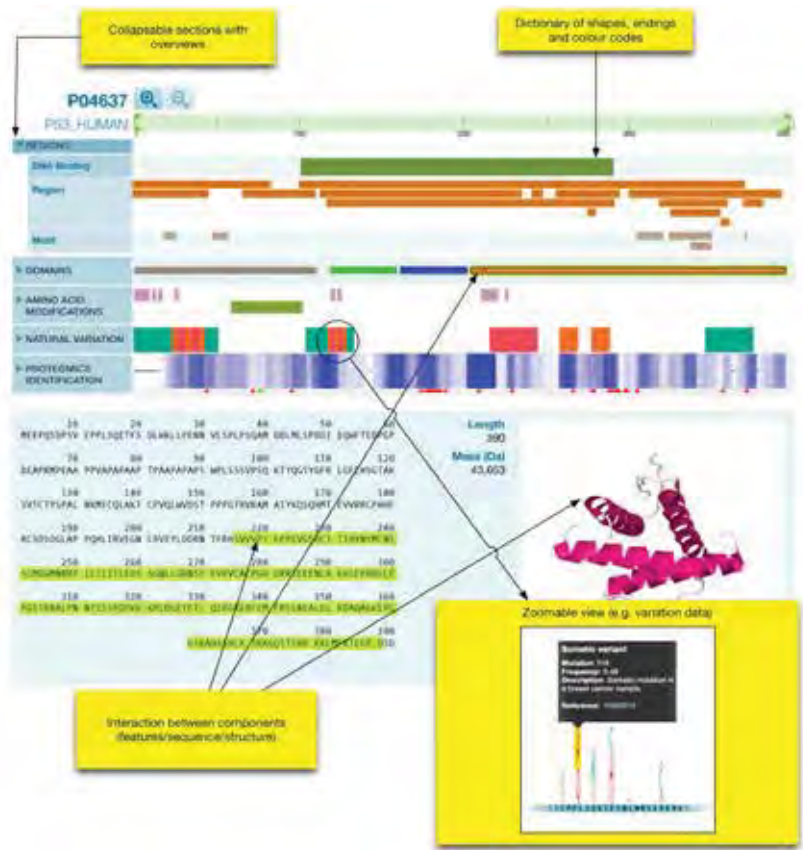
Collapsable sections with overviews

Dictionary of shapes, endings and colour codes

P04637

P53_HUMAN

100

200

300

REGIONS

DNA Binding

Region

Motif

DOMAINS

AMINO ACID MODIFICATIONS

NATURAL VARIATION

PROTEOMICS IDENTIFICATION

10 20 30 40 50 60

MEEPQSDPSV EPPLSQETFS DLWKLLPENN VLSPLPSQAM DDLMLSPDDI EQWFTEDPGP

70 80 90 100 110 120

DEAPRMPEAA PPVAPAPAAP TPAAPAPAPS WPLSSSVPSQ KTYQGSYGFR LGFLHSGTAK

130 140 150 160 170 180

SVTCTYSPAL NKMFCQLAKT CPVQLWVDST PPPGTRVRAM AIYKQSQHMT EVVRRCPHHE

190 200 210 220 230 240

RCSDSDGLAP PQHLIRVEGN LRVEYLDDRN TFRHSVVVPY EPPEVGSDCT TIHYNYMCNS

250 260 270 280 290 300

SCMGGMNRRP ILTIITLEDS SGNLLGRNSF EVRVCACPGR DRRTEEENLR KKGEPHHELP

310 320 330 340 350 360

PGSTKRALPN NTSSSPQPKK KPLDGEYFTL QIRGRERFEM FRELNEALEL KDAQAGKEPG

370 380 390

GSRAHSSHLK SKKGQSTSRH KKLMFKTEGP DSD

Length
390

Mass (Da)
43,653

Zoomable view (e.g. variation data)

Somatic variant

Mutation: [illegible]
Frequency: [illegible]
Description: Somatic mutation in a breast cancer sample.

Reference: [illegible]

Interaction between components (features/sequence/structure)